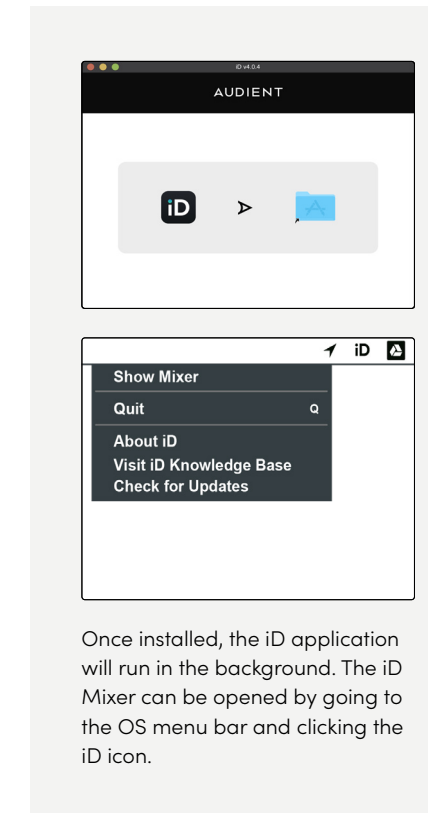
iD v4.0.4

AUDIENT

iD

iD

Show Mixer

Quit Q

About iD

Visit iD Knowledge Base

Check for Updates

Once installed, the iD application will run in the background. The iD Mixer can be opened by going to the OS menu bar and clicking the iD icon.